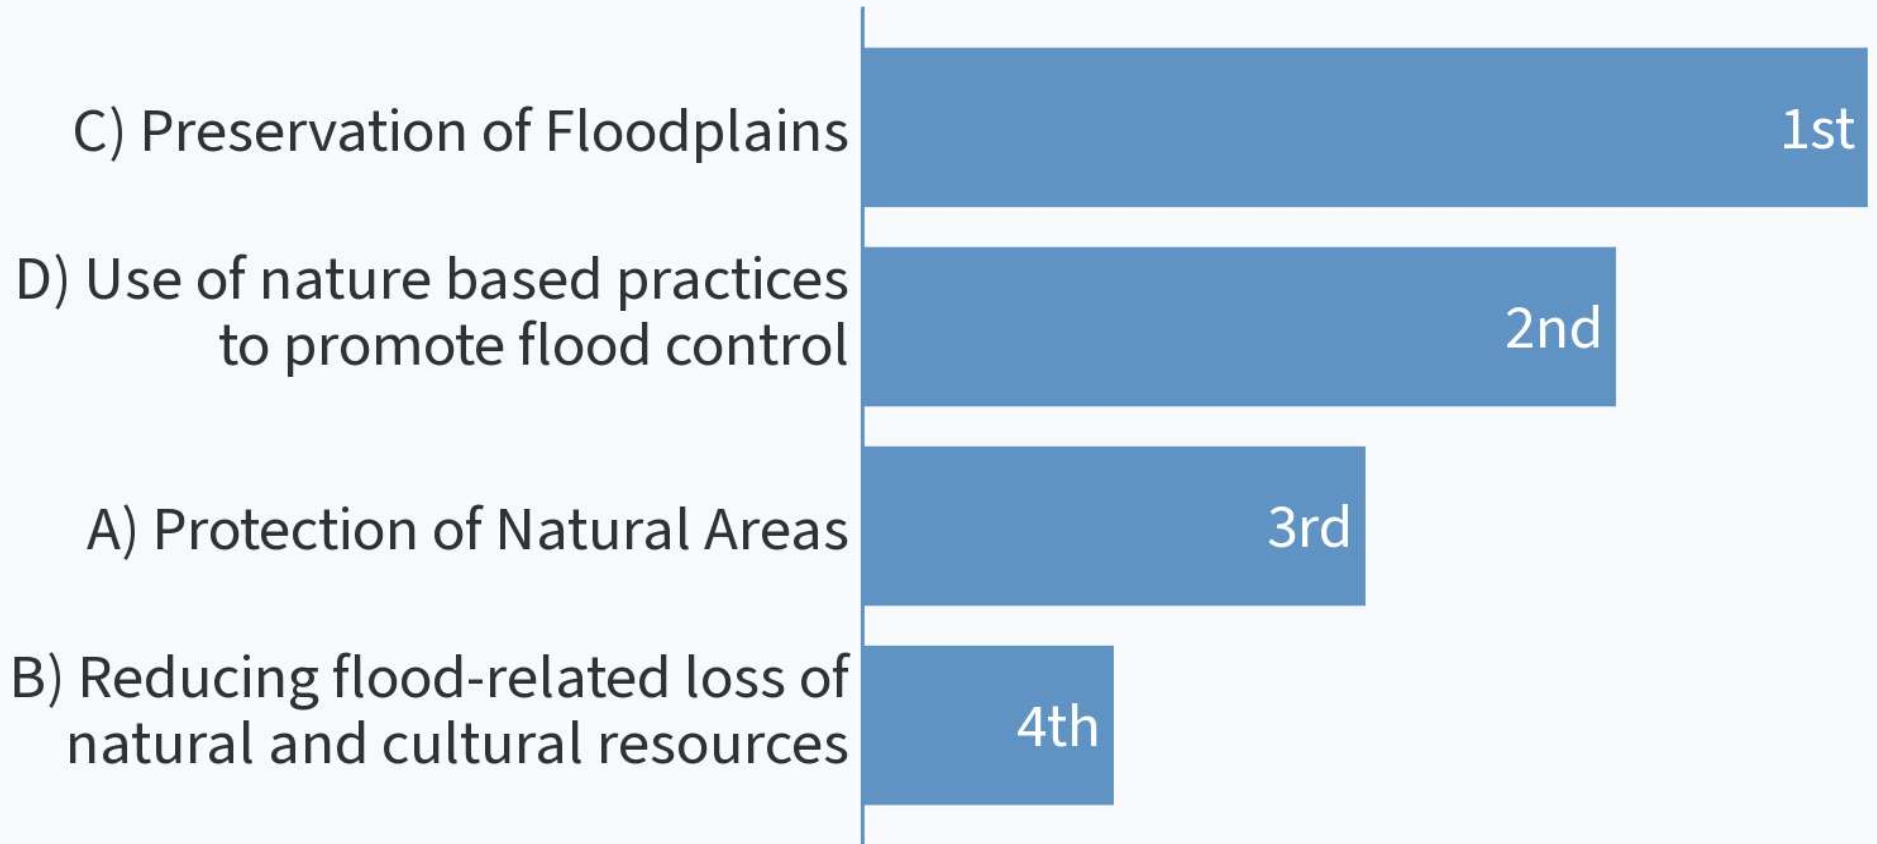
C) Preservation of Floodplains
1st

D) Use of nature based practices to promote flood control
2nd

A) Protection of Natural Areas
3rd

B) Reducing flood-related loss of natural and cultural resources
4th